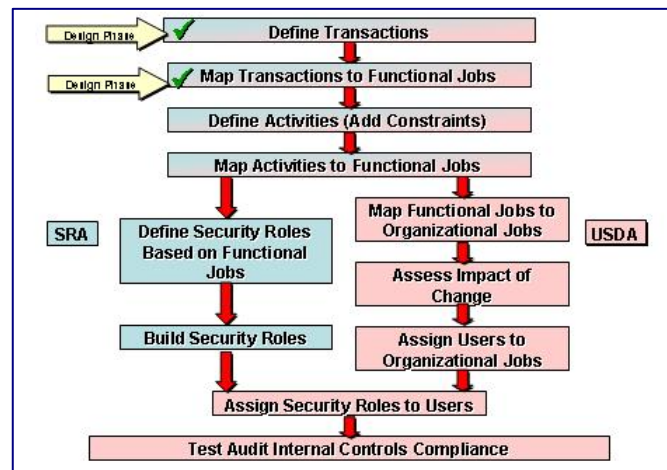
Design Phase

Define Transactions

Design Phase

Map Transactions to Functional Jobs

Define Activities (Add Constraints)

Map Activities to Functional Jobs

SRA

Define Security Roles Based on Functional Jobs

Build Security Roles

Map Functional Jobs to Organizational Jobs

USDA

Assess Impact of Change

Assign Users to Organizational Jobs

Assign Security Roles to Users

Test Audit Internal Controls Compliance